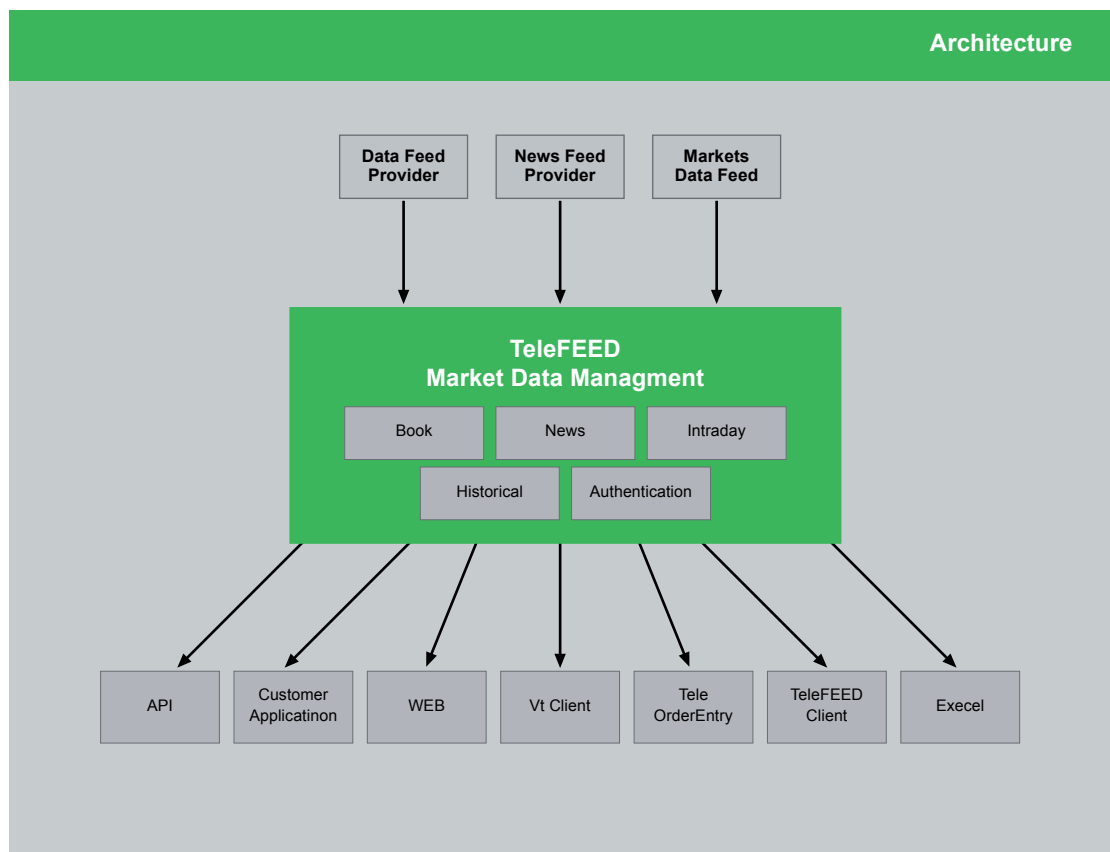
Architecture

Data Feed Provider

News Feed Provider

Markets Data Feed

TeleFEED
Market Data Managment

Book

News

Intraday

Historical

Authentication

API

Customer Applicatinon

WEB

Vt Client

Tele OrderEntry

TeleFEED Client

Execel